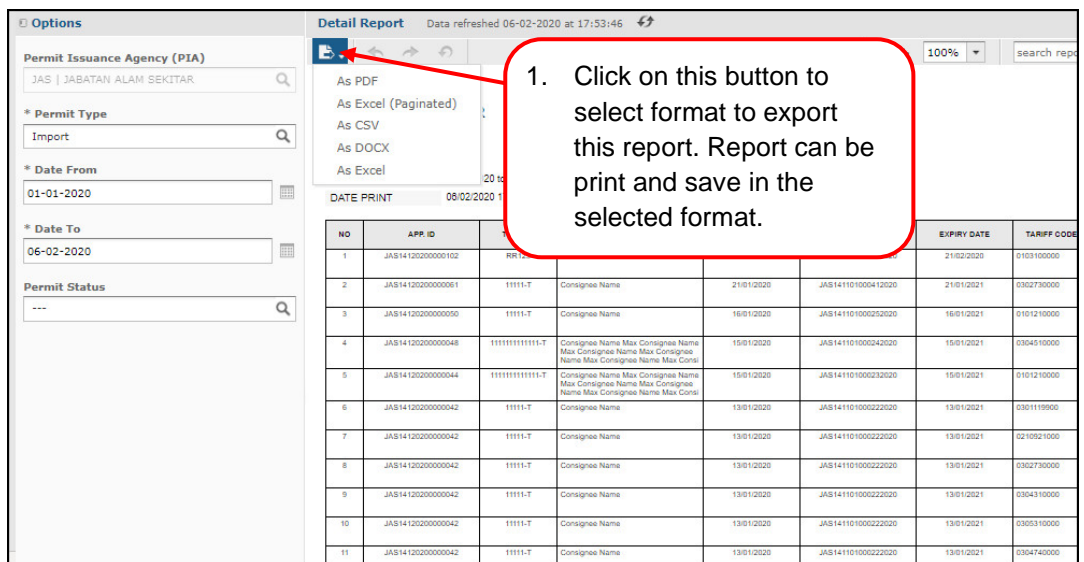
Options

Permit Issuance Agency (PIA)
JAS | JABATAN ALAM SEKITAR

* Permit Type
Import

* Date From
01-01-2020

* Date To
06-02-2020

Permit Status
---

Detail Report Data refreshed 06-02-2020 at 17:53:46

As PDF
As Excel (Paginated)
As CSV
As DOCX
As Excel

100%
search repo

1. Click on this button to select format to export this report. Report can be print and save in the selected format.

20 to
DATE PRINT 06/02/2020 1

| NO | APP. ID | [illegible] | | | | EXPIRY DATE | TARIFF CODE |
|---|---|---|---|---|---|---|---|
| 1 | JAS14120200000102 | RR12 | | | | 21/02/2020 | 0103100000 |
| 2 | JAS14120200000061 | 11111-T | Consignee Name | 21/01/2020 | JAS141101000412020 | 21/01/2021 | 0302730000 |
| 3 | JAS14120200000050 | 11111-T | Consignee Name | 16/01/2020 | JAS141101000252020 | 16/01/2021 | 0101210000 |
| 4 | JAS14120200000048 | 1111111111111-T | Consignee Name Max Consignee Name Max Consignee Name Max Consignee Name Max Consignee Name Max Consi | 15/01/2020 | JAS141101000242020 | 15/01/2021 | 0304510000 |
| 5 | JAS14120200000044 | 1111111111111-T | Consignee Name Max Consignee Name Max Consignee Name Max Consignee Name Max Consignee Name Max Consi | 15/01/2020 | JAS141101000232020 | 15/01/2021 | 0101210000 |
| 6 | JAS14120200000042 | 11111-T | Consignee Name | 13/01/2020 | JAS141101000222020 | 13/01/2021 | 0301119900 |
| 7 | JAS14120200000042 | 11111-T | Consignee Name | 13/01/2020 | JAS141101000222020 | 13/01/2021 | 0210921000 |
| 8 | JAS14120200000042 | 11111-T | Consignee Name | 13/01/2020 | JAS141101000222020 | 13/01/2021 | 0302730000 |
| 9 | JAS14120200000042 | 11111-T | Consignee Name | 13/01/2020 | JAS141101000222020 | 13/01/2021 | 0304310000 |
| 10 | JAS14120200000042 | 11111-T | Consignee Name | 13/01/2020 | JAS141101000222020 | 13/01/2021 | 0305310000 |
| 11 | JAS14120200000042 | 11111-T | Consignee Name | 13/01/2020 | JAS141101000222020 | 13/01/2021 | 0304740000 |